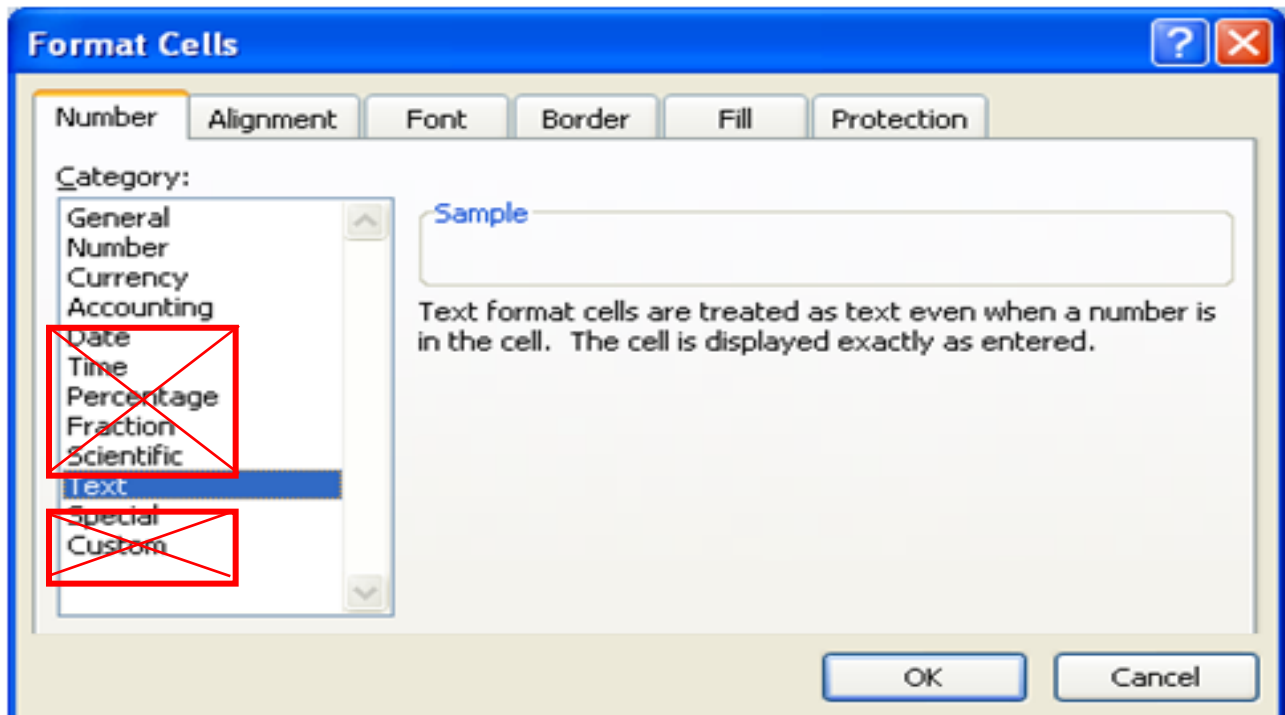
Format Cells

Number Alignment Font Border Fill Protection

Category:

General
Number
Currency
Accounting
Date
Time
Percentage
Fraction
Scientific
Text
Special
Custom

Sample

Text format cells are treated as text even when a number is in the cell. The cell is displayed exactly as entered.

OK Cancel